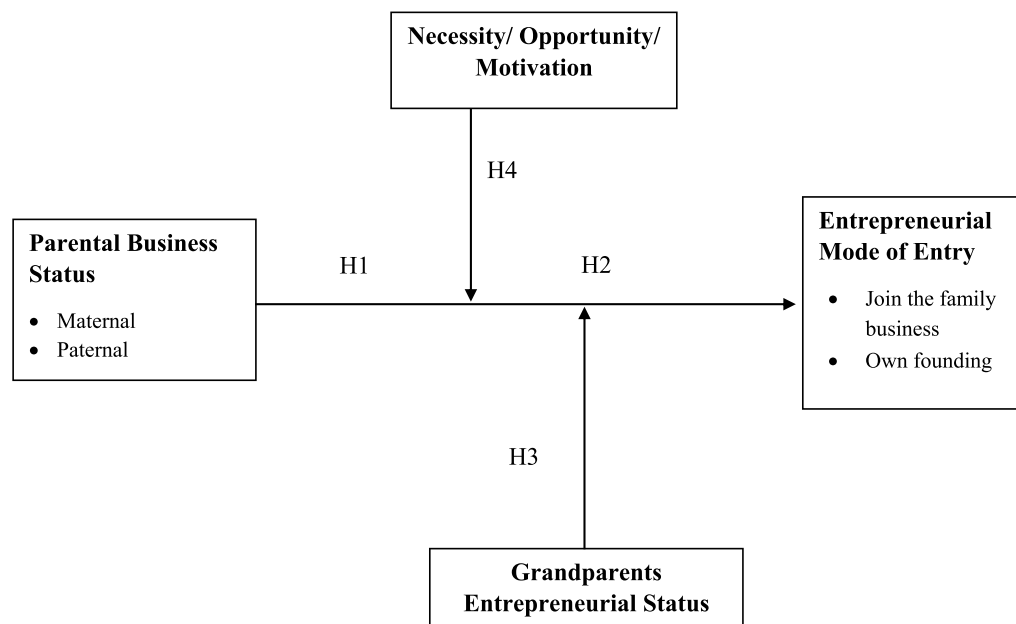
Necessity/ Opportunity/ Motivation

H4

Parental Business Status

- Maternal
- Paternal

H1

H2

Entrepreneurial Mode of Entry

- Join the family business
- Own founding

H3

Grandparents Entrepreneurial Status